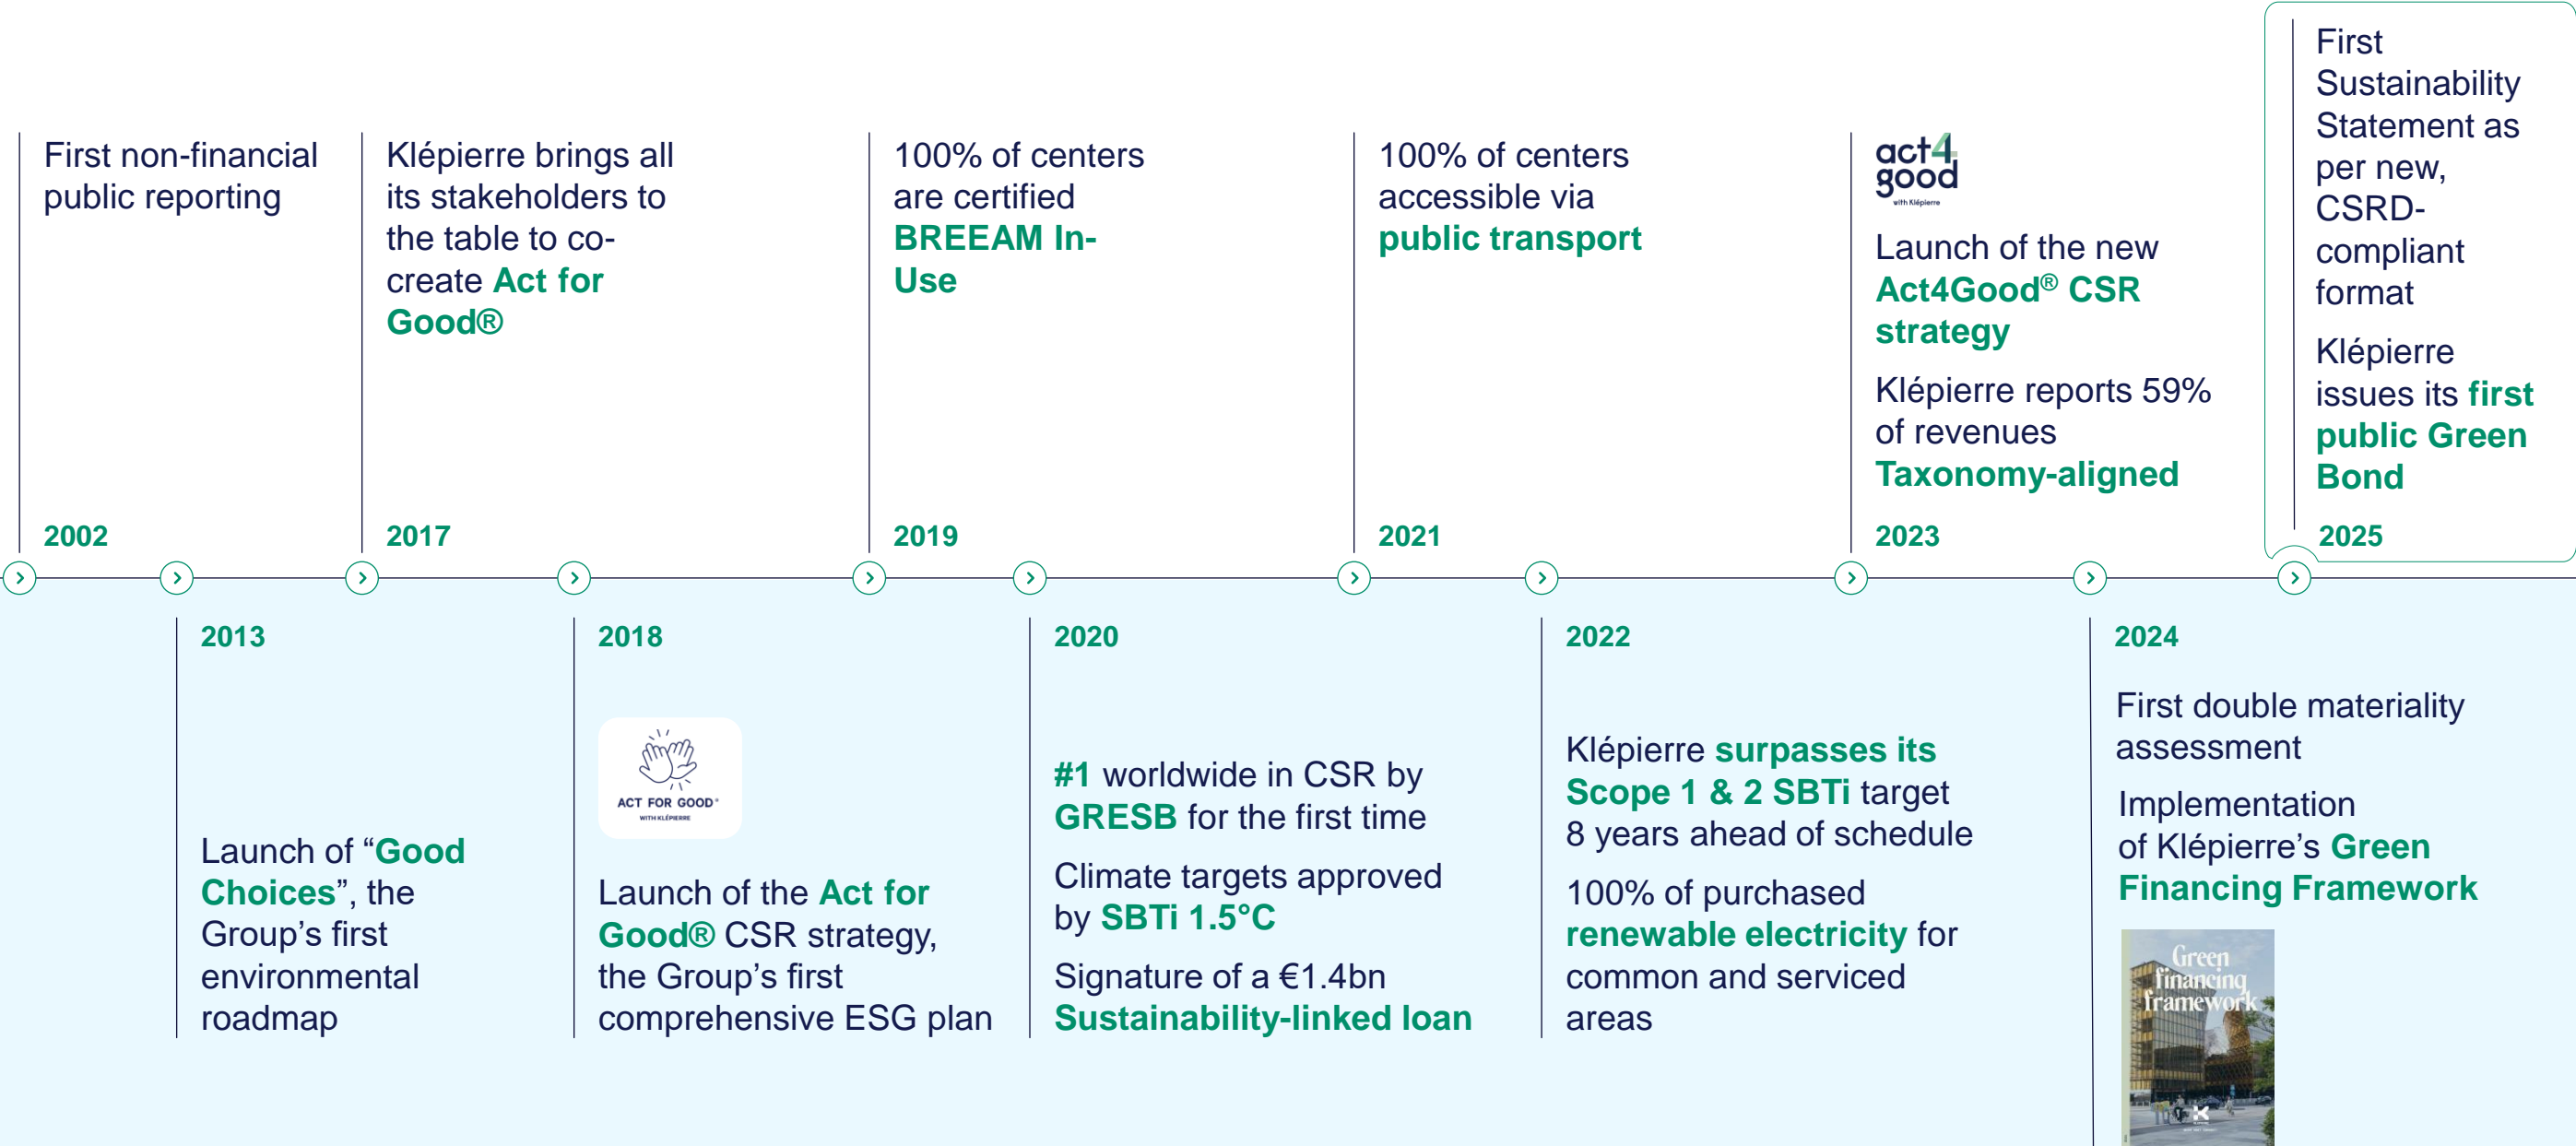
First non-financial public reporting

2002

Klépierre brings all its stakeholders to the table to co-create Act for Good®

2017

100% of centers are certified BREEAM In-Use

2019

100% of centers accessible via public transport

2021

act4good with Klépierre

Launch of the new Act4Good® CSR strategy

Klépierre reports 59% of revenues Taxonomy-aligned

2023

First Sustainability Statement as per new, CSRD-compliant format

Klépierre issues its first public Green Bond

2025

2013

Launch of "Good Choices", the Group's first environmental roadmap

2018

ACT FOR GOOD® WITH KLÉPIERRE

Launch of the Act for Good® CSR strategy, the Group's first comprehensive ESG plan

2020

#1 worldwide in CSR by GRESB for the first time

Climate targets approved by SBTi 1.5°C

Signature of a €1.4bn Sustainability-linked loan

2022

Klépierre surpasses its Scope 1 & 2 SBTi target 8 years ahead of schedule

100% of purchased renewable electricity for common and serviced areas

2024

First double materiality assessment

Implementation of Klépierre's Green Financing Framework

Green financing framework